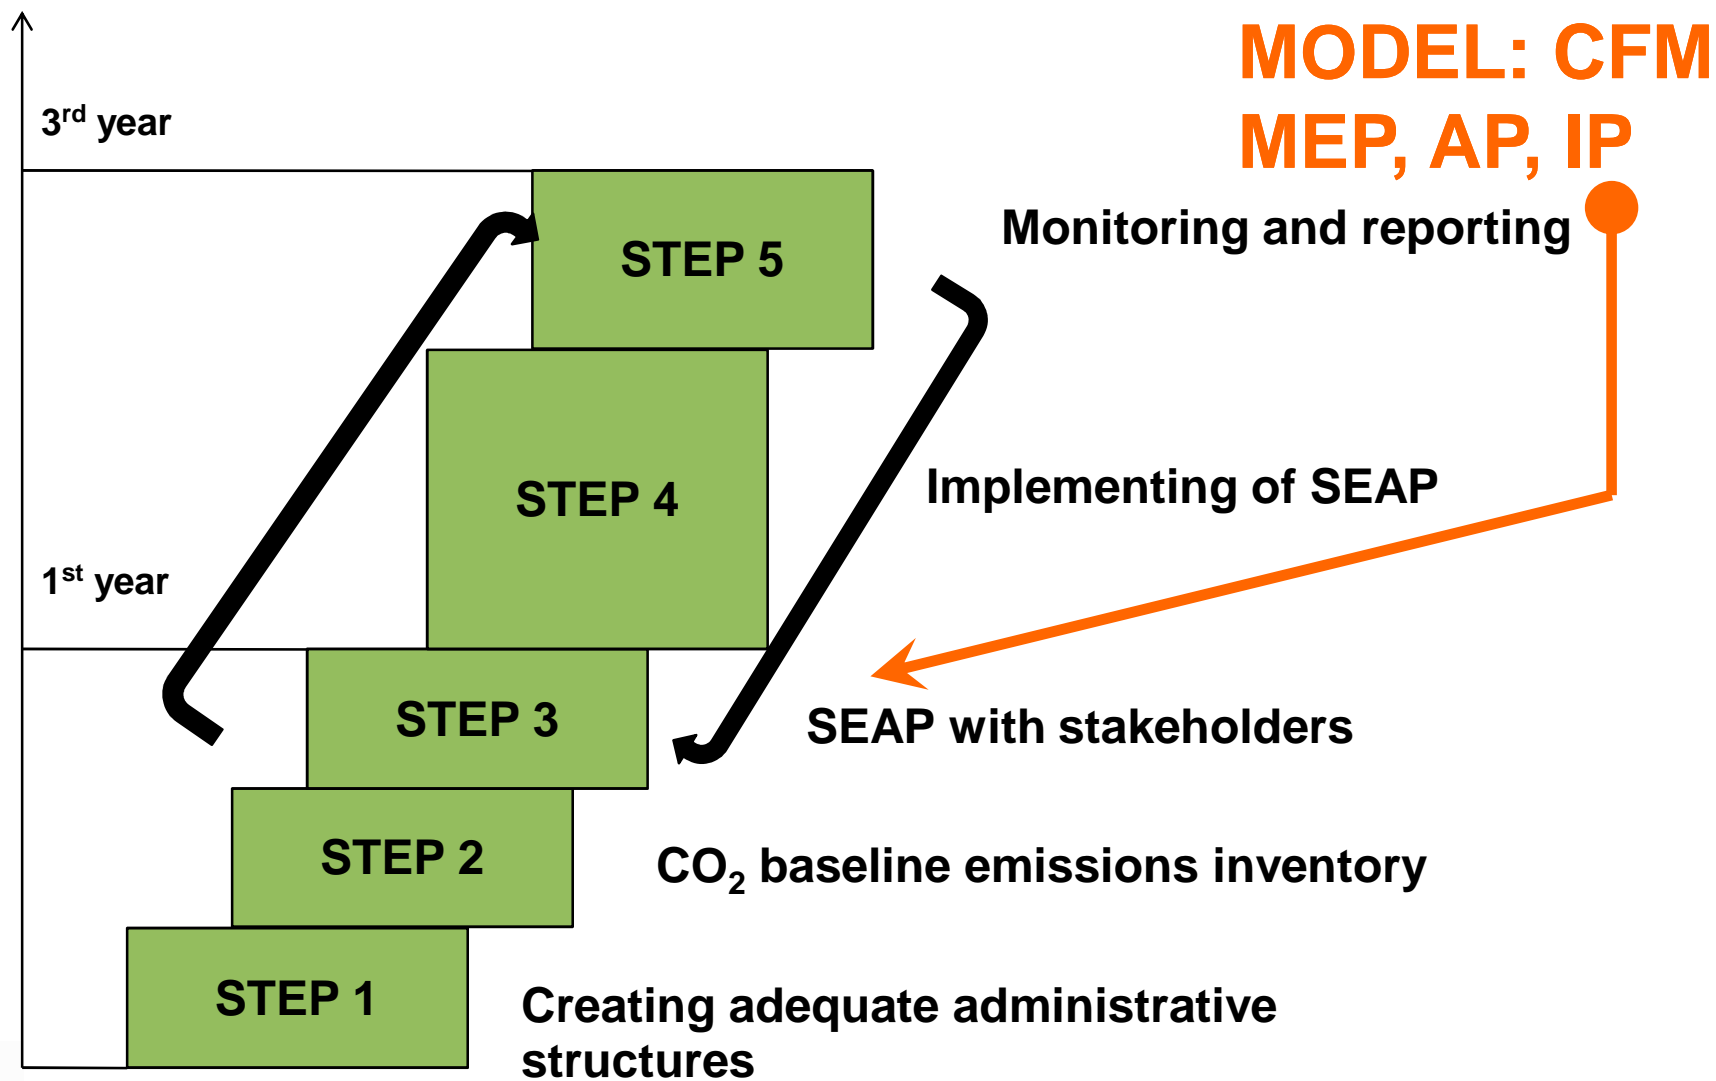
MODEL: CFM
MEP, AP, IP

3$^{rd}$ year

STEP 5

Monitoring and reporting

STEP 4

Implementing of SEAP

1$^{st}$ year

STEP 3

SEAP with stakeholders

STEP 2

$CO_2$ baseline emissions inventory

STEP 1

Creating adequate administrative structures